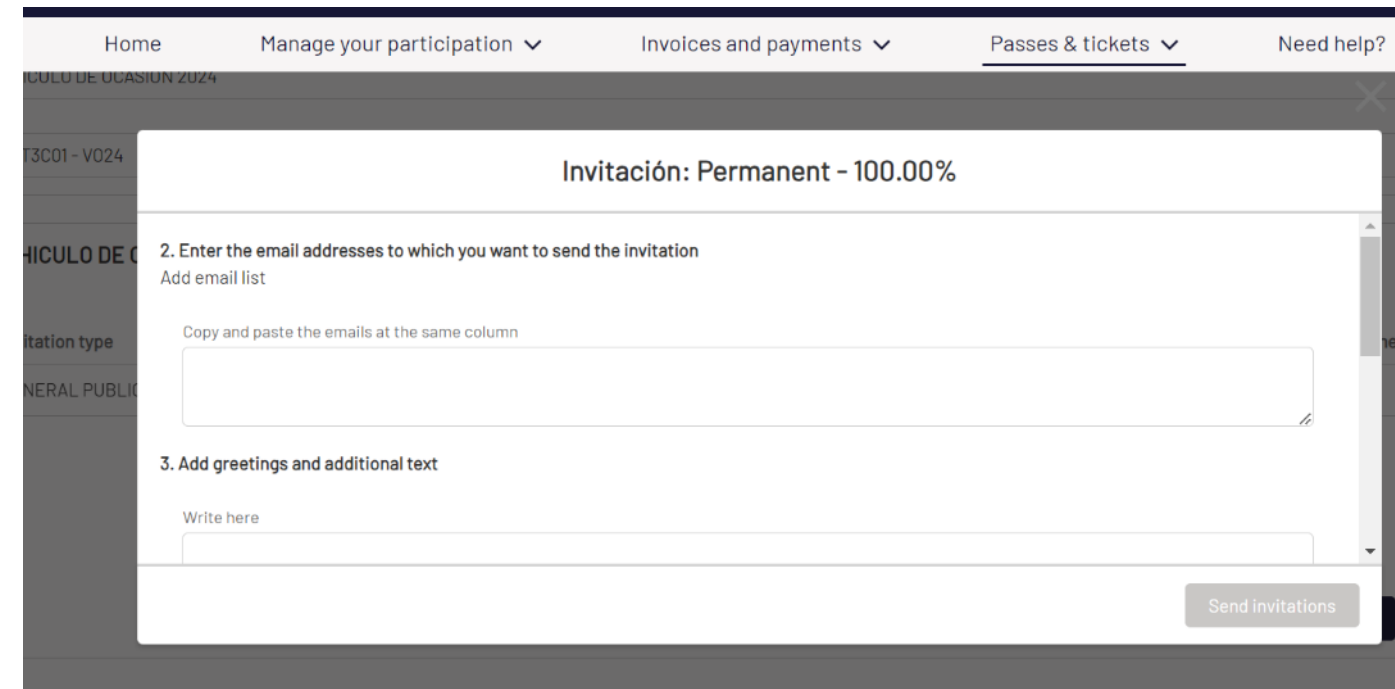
Home Manage your participation Invoices and payments Passes & tickets Need help?

ICULO DE OCASION 2024

T3C01 - V024

HICULO DE C

itation type

NERAL PUBLIC

Invitación: Permanent - 100.00%

2. Enter the email addresses to which you want to send the invitation
Add email list

Copy and paste the emails at the same column

3. Add greetings and additional text

Write here

Send invitations